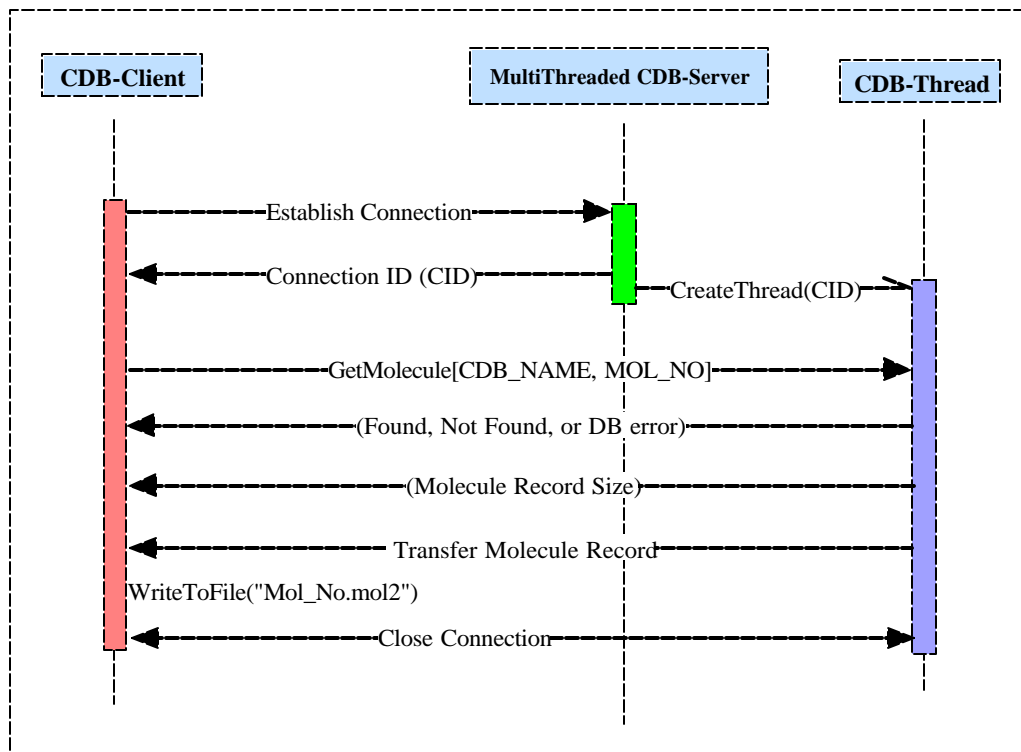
CDB-Client

MultiThreaded CDB-Server

CDB-Thread

Establish Connection

Connection ID (CID)

CreateThread(CID)

GetMolecule[CDB_NAME, MOL_NO]

(Found, Not Found, or DB error)

(Molecule Record Size)

Transfer Molecule Record

WriteToFile("Mol_No.mol2")

Close Connection